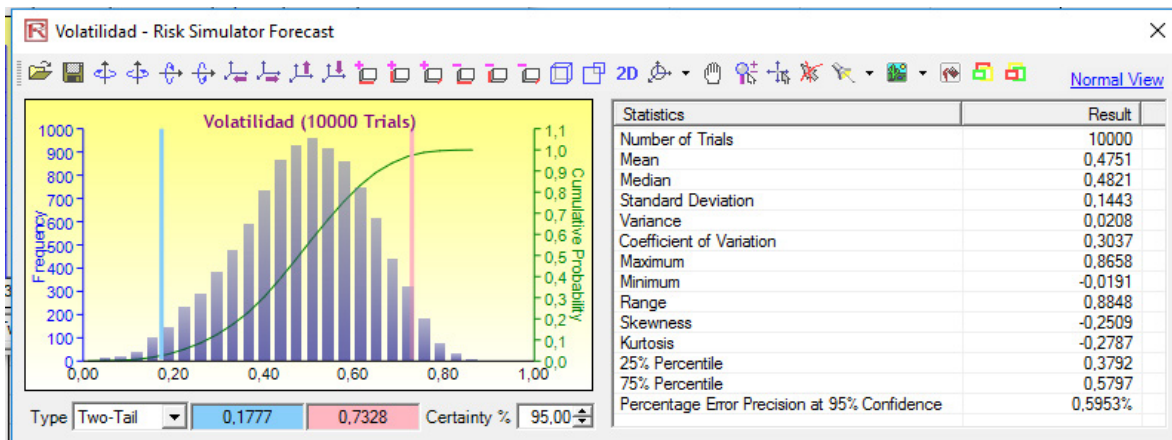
Volatilidad - Risk Simulator Forecast

2D

Normal View

Volatilidad (10000 Trials)

1000
900
800
700
600
500
400
300
200
100
0

Frequency

1,1
1,0
0,9
0,8
0,7
0,6
0,5
0,4
0,3
0,2
0,1
0,0

Cumulative Probability

0,00 0,20 0,40 0,60 0,80 1,00

Type Two-Tail 0,1777 0,7328 Certainty % 95,00

| Statistics | Result |
|---|---|
| Number of Trials | 10000 |
| Mean | 0,4751 |
| Median | 0,4821 |
| Standard Deviation | 0,1443 |
| Variance | 0,0208 |
| Coefficient of Variation | 0,3037 |
| Maximum | 0,8658 |
| Minimum | -0,0191 |
| Range | 0,8848 |
| Skewness | -0,2509 |
| Kurtosis | -0,2787 |
| 25% Percentile | 0,3792 |
| 75% Percentile | 0,5797 |
| Percentage Error Precision at 95% Confidence | 0,5953% |